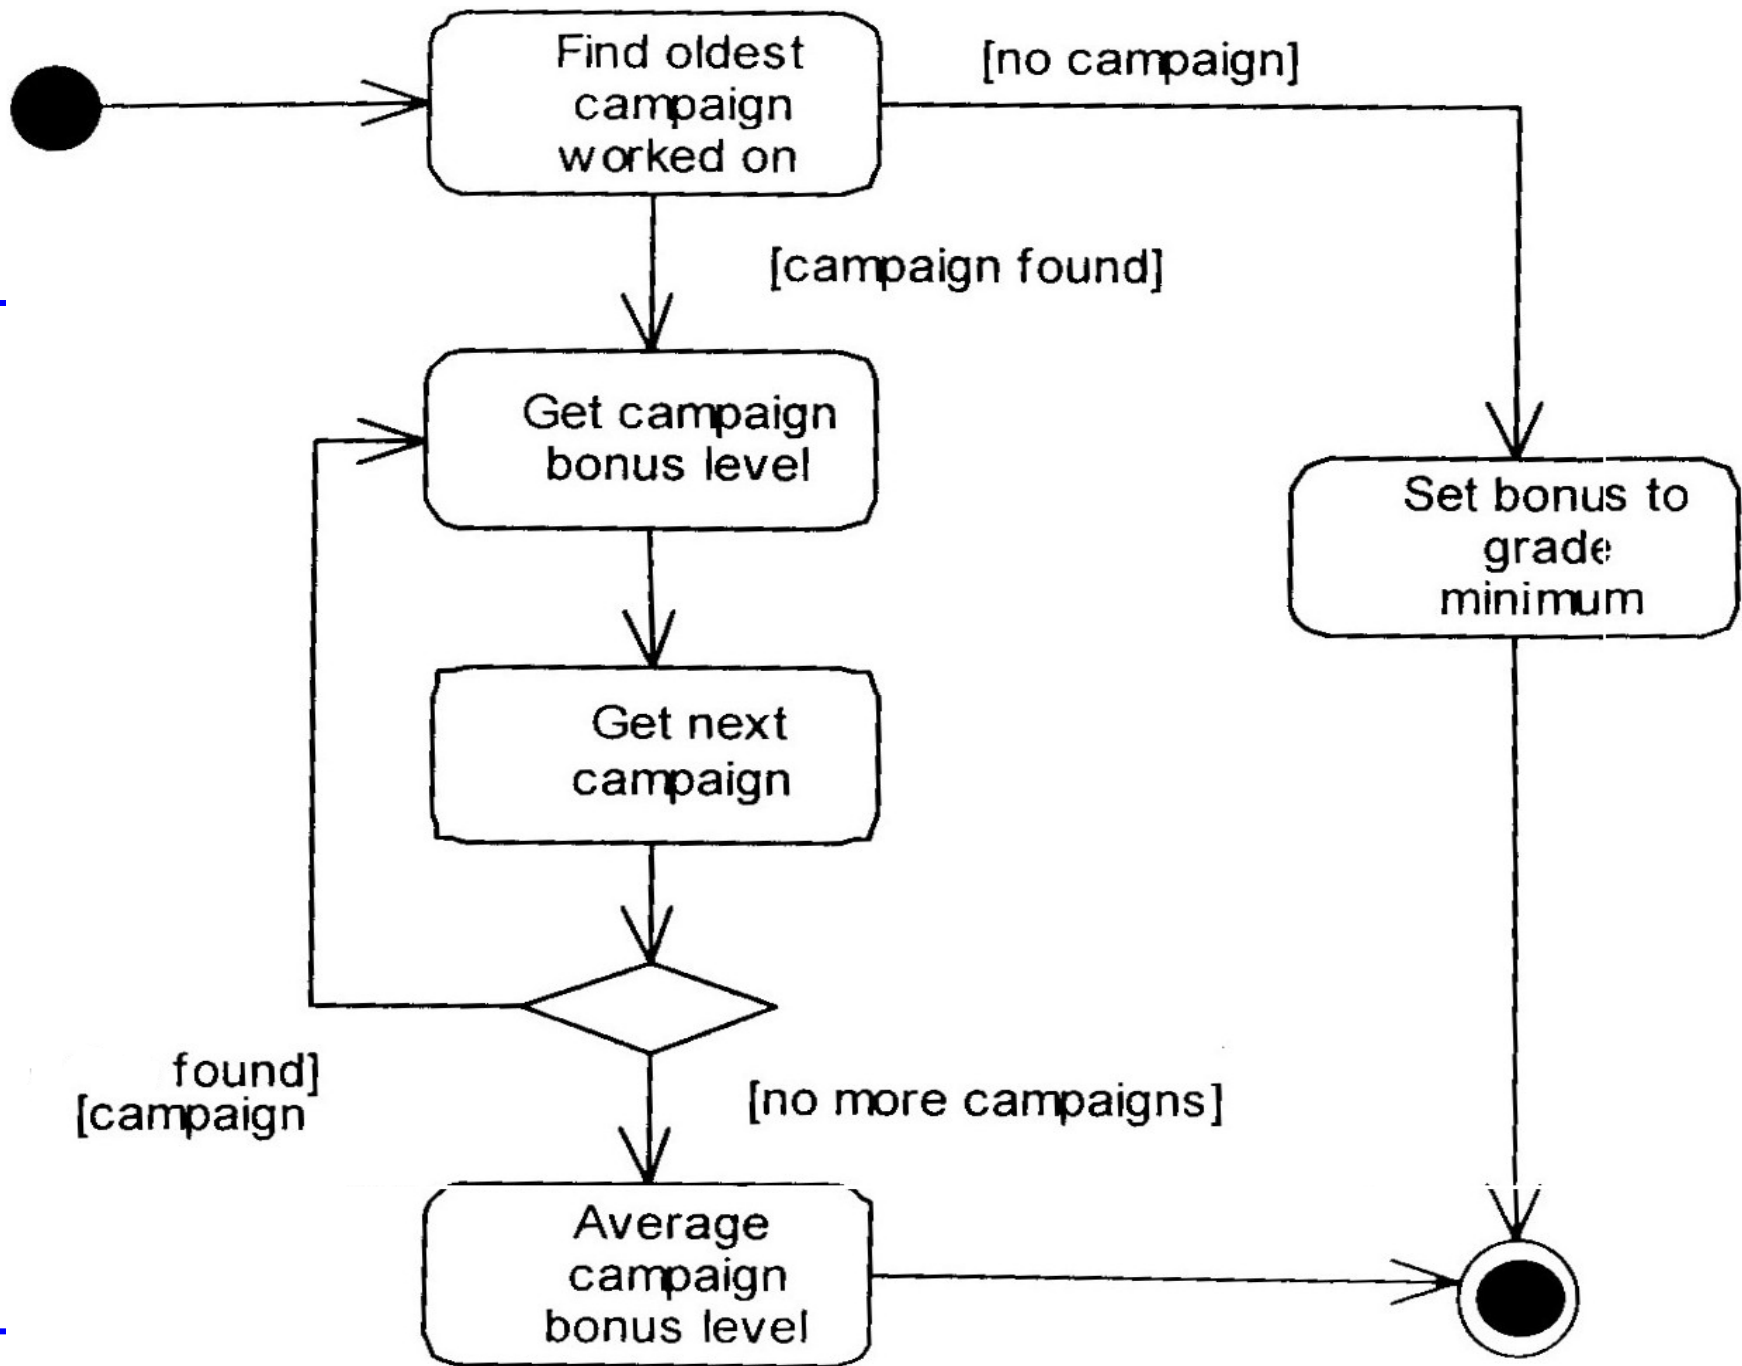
Find oldest campaign worked on

[no campaign]

[campaign found]

Get campaign bonus level

Set bonus to grade minimum

Get next campaign

found]
[campaign

[no more campaigns]

Average campaign bonus level